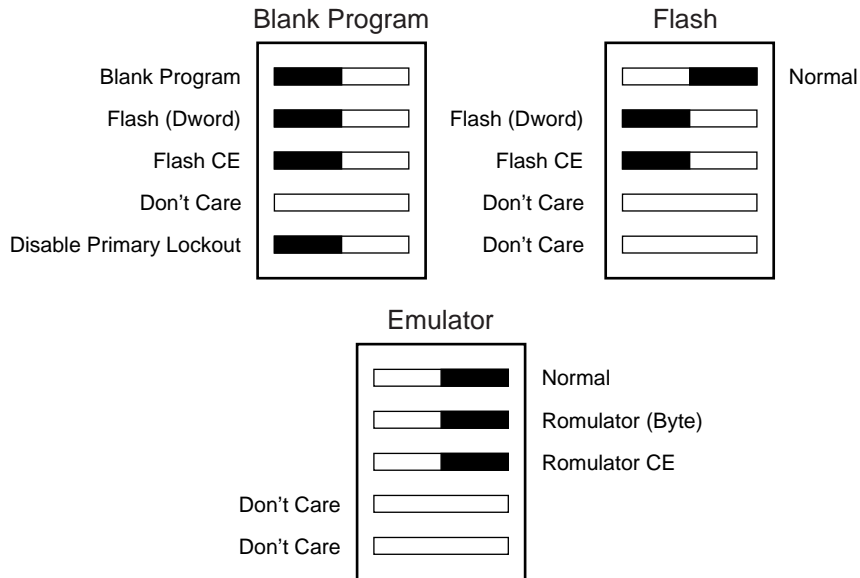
Blank Program

Blank Program
Flash (Dword)
Flash CE
Don't Care
Disable Primary Lockout

Flash

Normal
Flash (Dword)
Flash CE
Don't Care
Don't Care

Emulator

Normal
Romulator (Byte)
Romulator CE
Don't Care
Don't Care